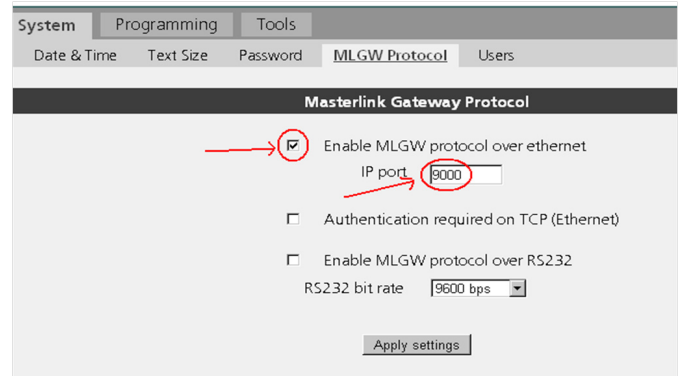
System Programming Tools

Date & Time Text Size Password MLGW Protocol Users

Masterlink Gateway Protocol

☑ Enable MLGW protocol over ethernet

IP port 9000

☐ Authentication required on TCP (Ethernet)

☐ Enable MLGW protocol over RS232

RS232 bit rate 9600 bps

Apply settings